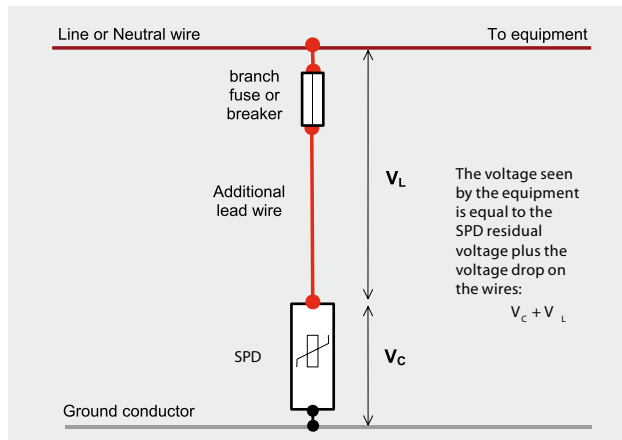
Line or Neutral wire

To equipment

branch fuse or breaker

$V_L$

Additional lead wire

The voltage seen by the equipment is equal to the SPD residual voltage plus the voltage drop on the wires:

$V_C + V_L$

SPD

$V_C$

Ground conductor